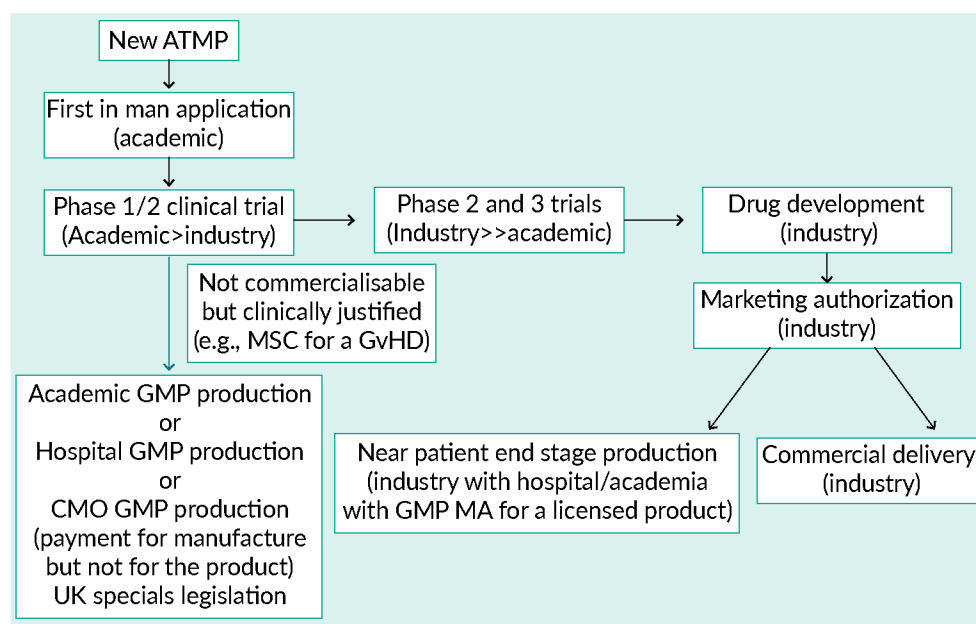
New ATMP

First in man application (academic)

Phase 1/2 clinical trial (Academic>industry)

Phase 2 and 3 trials (Industry>>academic)

Drug development (industry)

Not commercialisable but clinically justified (e.g., MSC for a GvHD)

Marketing authorization (industry)

Academic GMP production
or
Hospital GMP production
or
CMO GMP production
(payment for manufacture but not for the product)
UK specials legislation

Near patient end stage production (industry with hospital/academia with GMP MA for a licensed product)

Commercial delivery (industry)